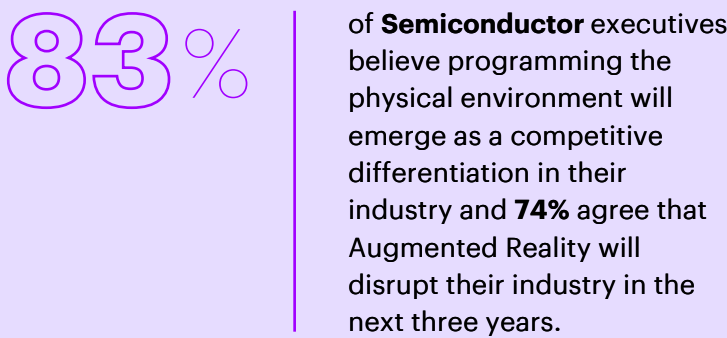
83%

of **Semiconductor** executives believe programming the physical environment will emerge as a competitive differentiation in their industry and **74%** agree that Augmented Reality will disrupt their industry in the next three years.